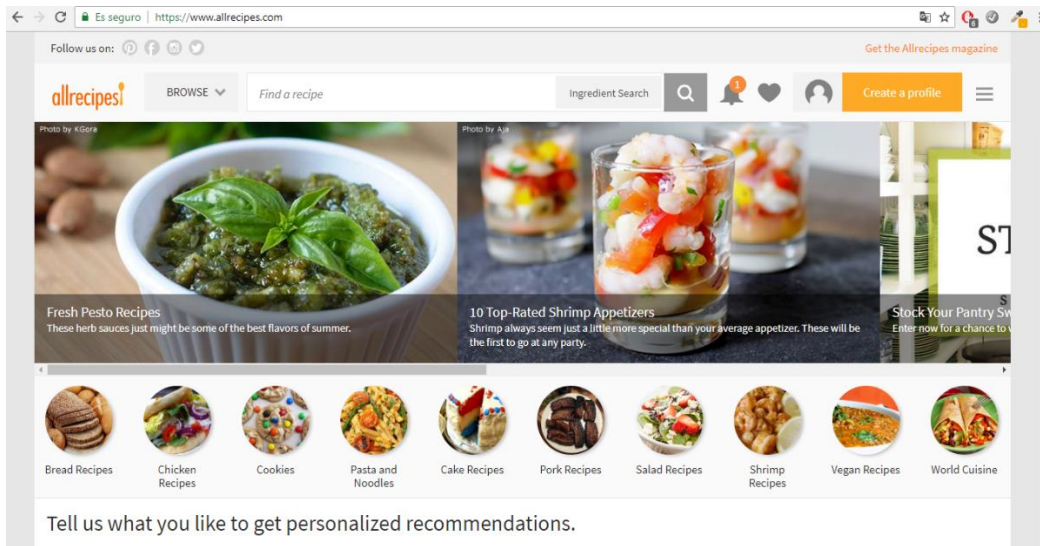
Es seguro | https://www.allrecipes.com

Follow us on:

Get the Allrecipes magazine

allrecipes

BROWSE

Find a recipe

Ingredient Search

1

Create a profile

Photo by KGora

Photo by Aja

ST

Fresh Pesto Recipes
These herb sauces just might be some of the best flavors of summer.

10 Top-Rated Shrimp Appetizers
Shrimp always seem just a little more special than your average appetizer. These will be the first to go at any party.

Stock Your Pantry Sw
Enter now for a chance to

Bread Recipes

Chicken Recipes

Cookies

Pasta and Noodles

Cake Recipes

Pork Recipes

Salad Recipes

Shrimp Recipes

Vegan Recipes

World Cuisine

Tell us what you like to get personalized recommendations.